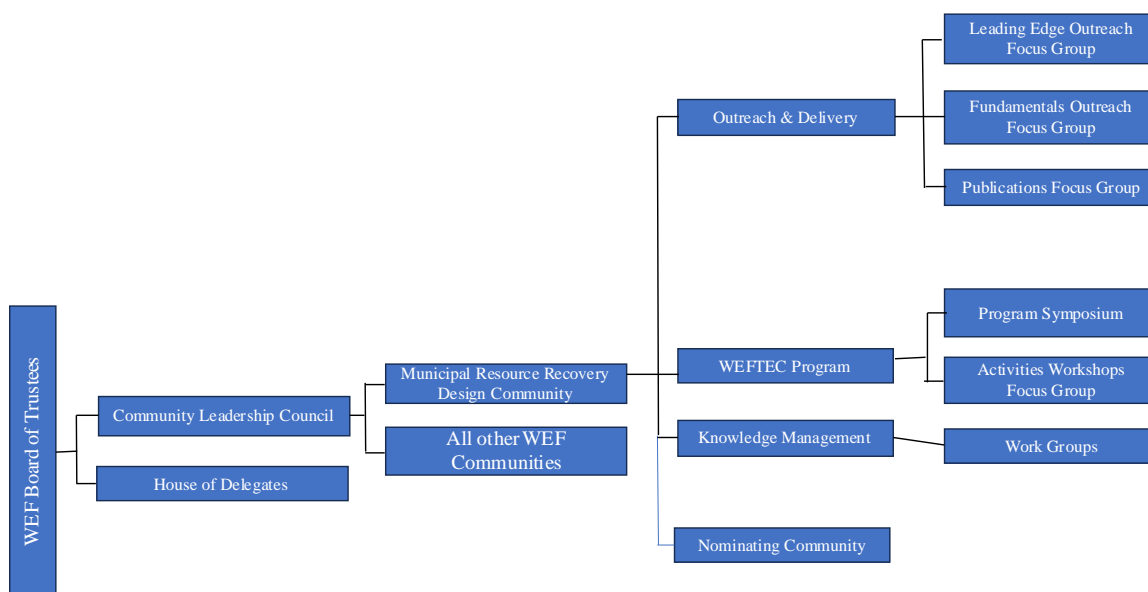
WEF Board of Trustees

Community Leadership Council

House of Delegates

Municipal Resource Recovery Design Community

All other WEF Communities

Outreach & Delivery

Leading Edge Outreach Focus Group

Fundamentals Outreach Focus Group

Publications Focus Group

WEFTEC Program

Program Symposium

Activities Workshops Focus Group

Knowledge Management

Work Groups

Nominating Community